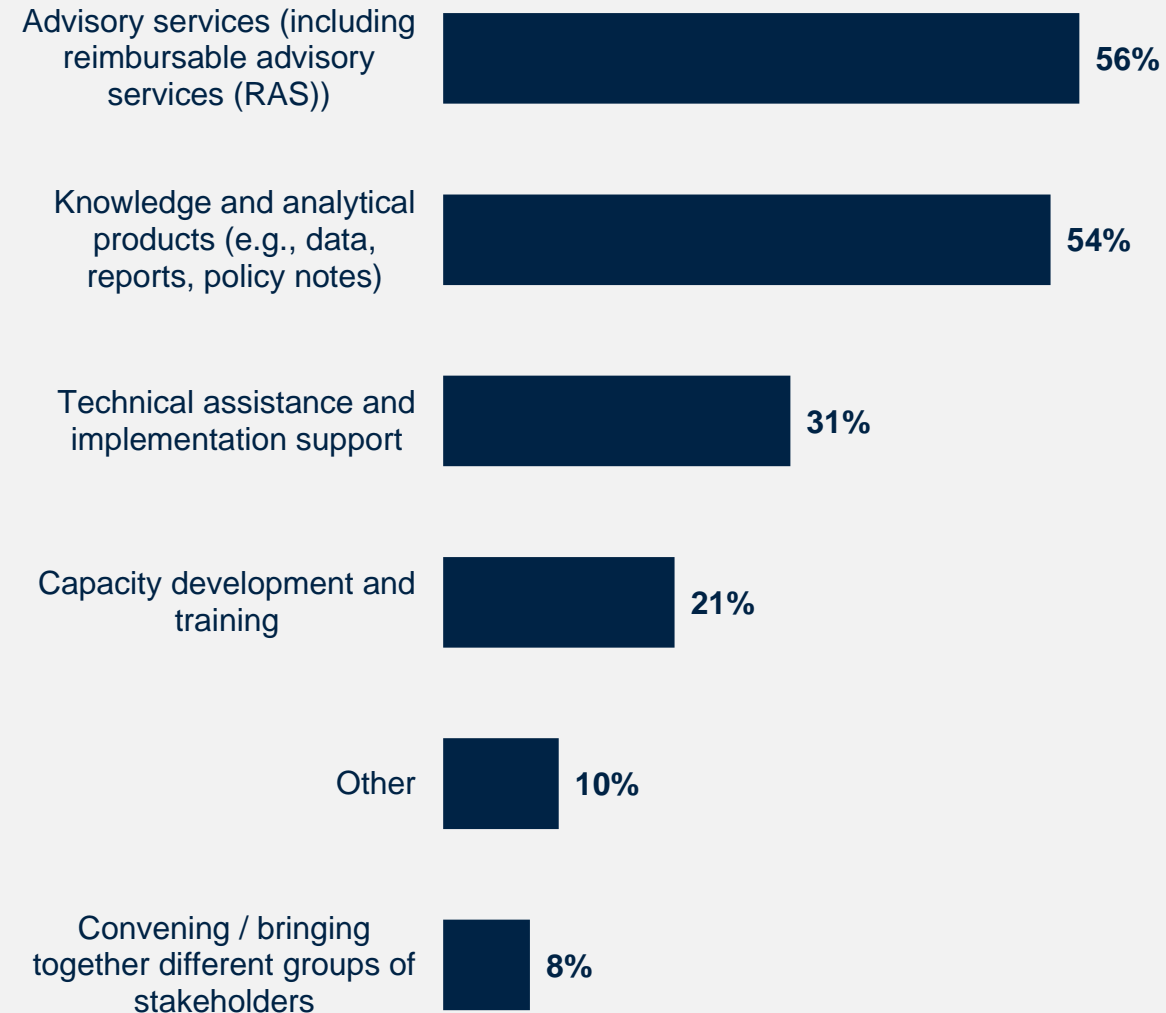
Advisory services (including reimbursable advisory services (RAS))
56%

Knowledge and analytical products (e.g., data, reports, policy notes)
54%

Technical assistance and implementation support
31%

Capacity development and training
21%

Other
10%

Convening / bringing together different groups of stakeholders
8%